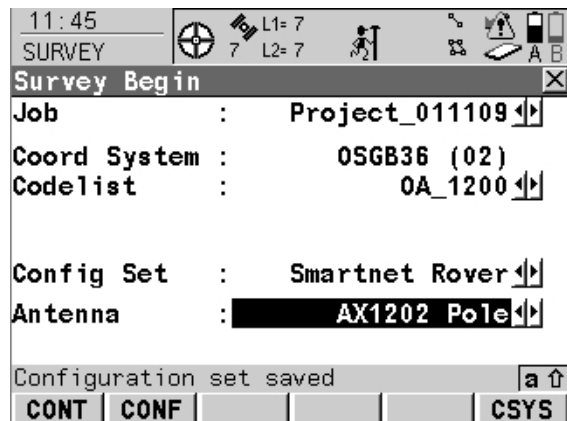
11:45
SURVEY
L1= 7
7 L2= 7
A B
Survey Begin
Job : Project_011109
Coord System : OSGB36 (02)
Codelist : OA_1200
Config Set : Smartnet Rover
Antenna : AX1202 Pole
Configuration set saved
a ⇧
CONT CONF CSYS